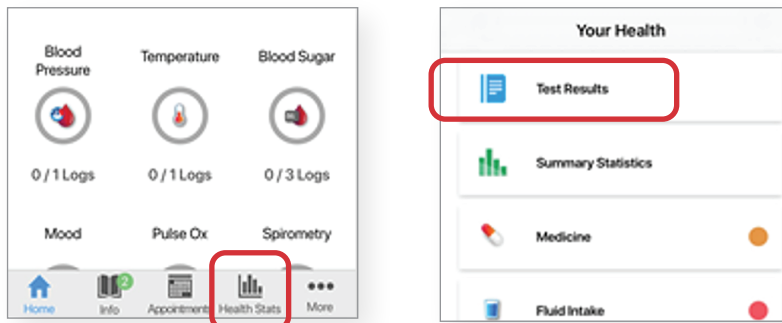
Blood Pressure

Temperature

Blood Sugar

0 / 1 Logs

0 / 1 Logs

0 / 3 Logs

Mood

Pulse Ox

Spirometry

Home

2

Info

Appointments

Health Stats

More

Your Health

Test Results

Summary Statistics

Medicine

Fluid Intake